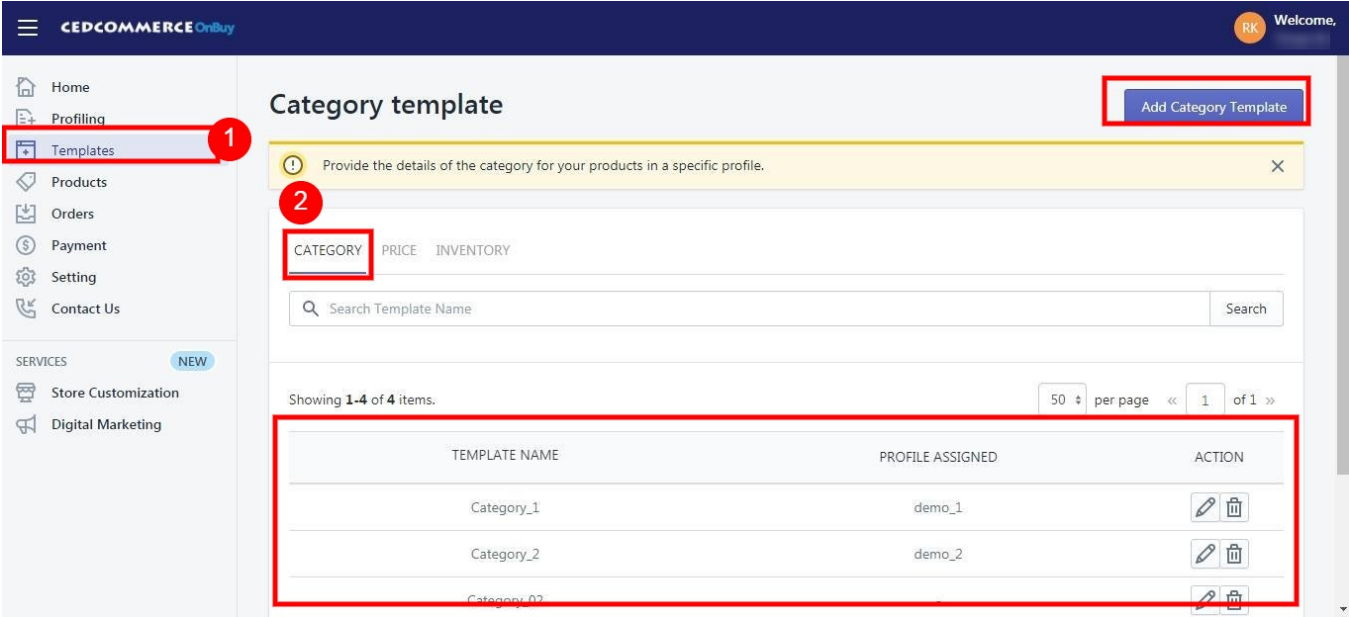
CEDCOMMERCE OnBuy

RK Welcome, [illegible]

Home
Profiling
Templates
Products
Orders
Payment
Setting
Contact Us

SERVICES NEW
Store Customization
Digital Marketing

1

Category template

Add Category Template

Provide the details of the category for your products in a specific profile.

×

2

CATEGORY PRICE INVENTORY

Search Template Name

Search

Showing **1-4** of **4** items.

50 per page « 1 of 1 »

| TEMPLATE NAME | PROFILE ASSIGNED | ACTION |
|---|---|---|
| Category_1 | demo_1 | |
| Category_2 | demo_2 | |
| Category_02 | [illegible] | |